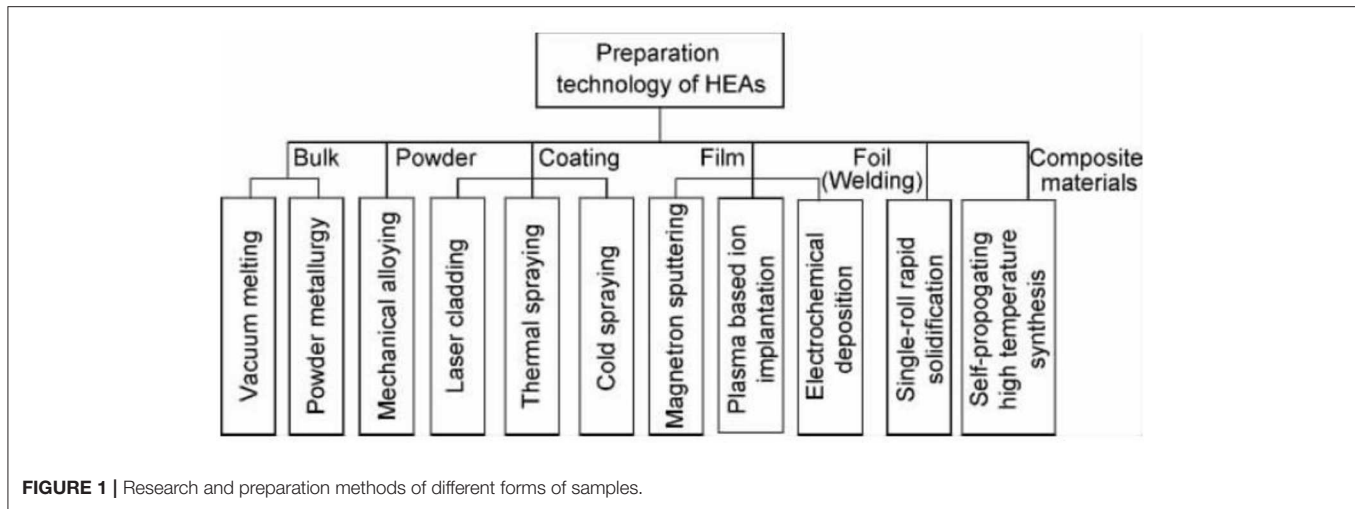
Preparation technology of HEAs

Bulk

Powder

Coating

Film

Foil (Welding)

Composite materials

Vacuum melting

Powder metallurgy

Mechanical alloying

Laser cladding

Thermal spraying

Cold spraying

Magnetron sputtering

Plasma based ion implantation

Electrochemical deposition

Single-roll rapid solidification

Self-propogating high temperature synthesis

FIGURE 1 | Research and preparation methods of different forms of samples.